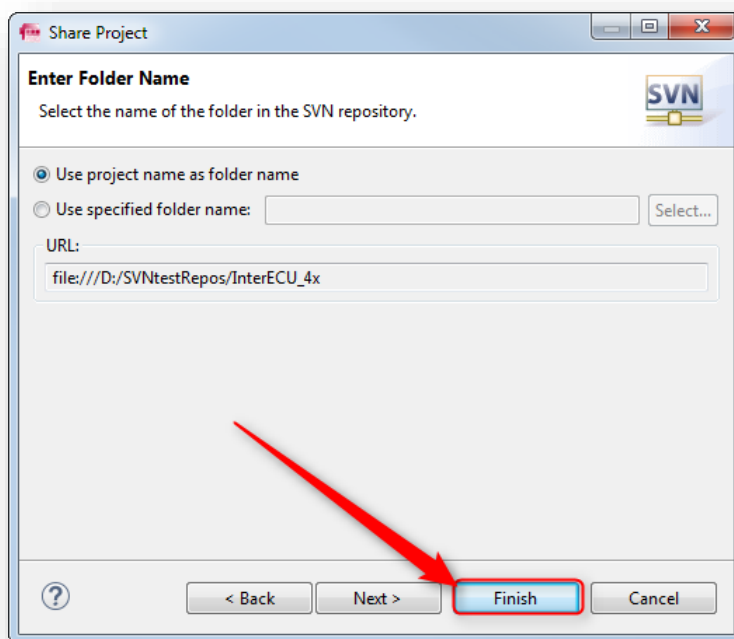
Share Project

Enter Folder Name

Select the name of the folder in the SVN repository.

SVN

Use project name as folder name

Use specified folder name:

Select...

URL:

file:///D:/SVNtestRepos/InterECU_4x

?

< Back

Next >

Finish

Cancel